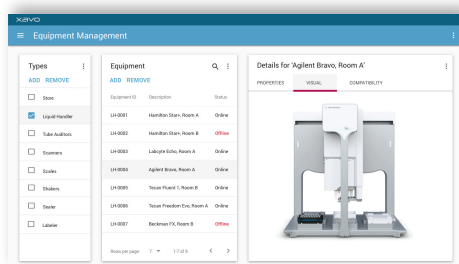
xavo

Equipment Management

Types
ADD REMOVE
Store
Liquid Handler
Tube Auditors
Scanners
Scales
Shakers
Sealer
Labeler

Equipment
ADD REMOVE

| Equipment ID | Description | Status |
|---|---|---|
| LH-0001 | Hamilton Star+, Room A | Online |
| LH-0002 | Hamilton Star+, Room B | Offline |
| LH-0003 | Labcyte Echo, Room A | Online |
| LH-0004 | Agilent Bravo, Room A | Online |
| LH-0005 | Tecan Fluent 1, Room B | Online |
| LH-0006 | Tecan Freedom Evo, Room A | Online |
| LH-0007 | Beckman FX, Room B | Offline |

Rows per page 7 1-7 of 8

Details for 'Agilent Bravo, Room A'
PROPERTIES VISUAL COMPATIBILITY